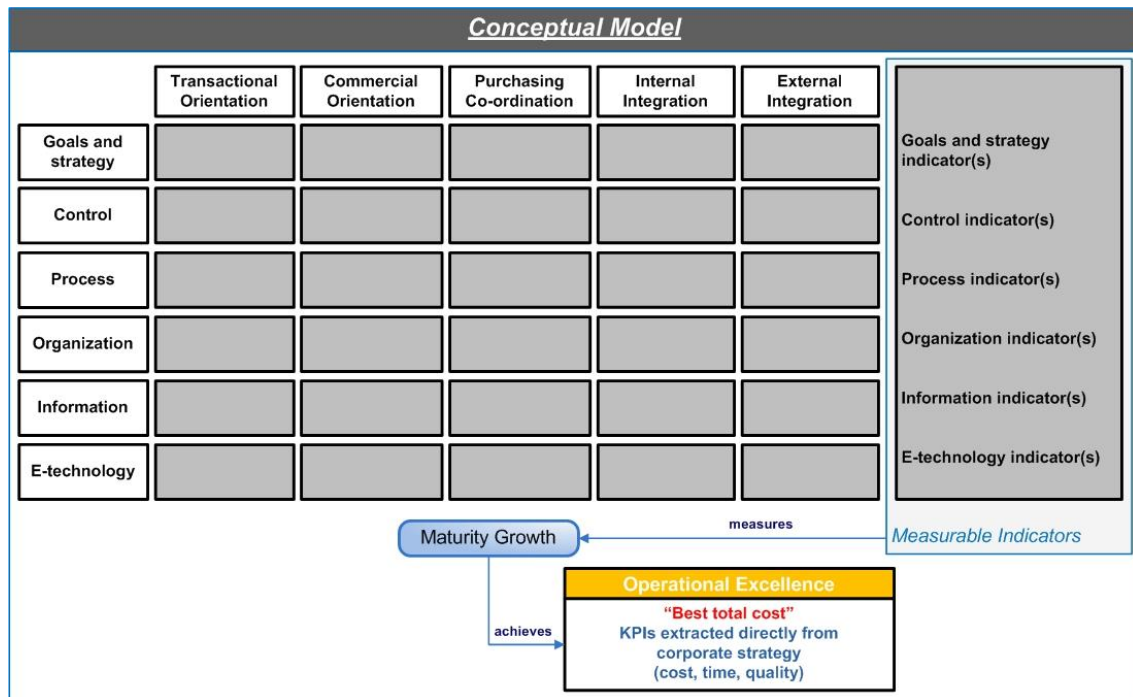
Conceptual Model

| | Transactional Orientation | Commercial Orientation | Purchasing Co-ordination | Internal Integration | External Integration |
|---|---|---|---|---|---|
| Goals and strategy | | | | | |
| Control | | | | | |
| Process | | | | | |
| Organization | | | | | |
| Information | | | | | |
| E-technology | | | | | |

Goals and strategy indicator(s)
Control indicator(s)
Process indicator(s)
Organization indicator(s)
Information indicator(s)
E-technology indicator(s)

Measurable Indicators

measures

Maturity Growth

achieves

Operational Excellence
"Best total cost"
KPIs extracted directly from corporate strategy (cost, time, quality)